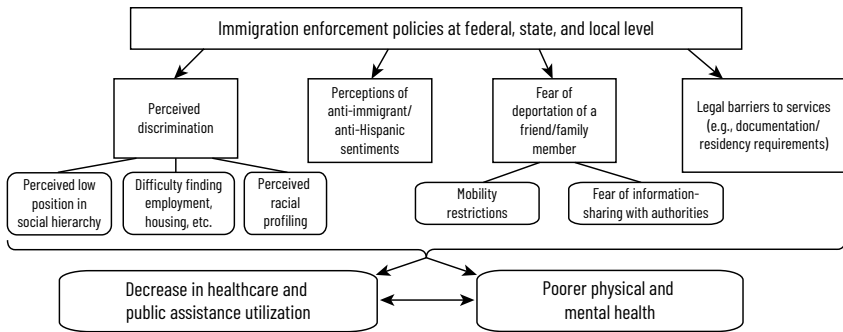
Immigration enforcement policies at federal, state, and local level

Perceived discrimination

Perceptions of anti-immigrant/ anti-Hispanic sentiments

Fear of deportation of a friend/family member

Legal barriers to services (e.g., documentation/ residency requirements)

Perceived low position in social hierarchy

Difficulty finding employment, housing, etc.

Perceived racial profiling

Mobility restrictions

Fear of information-sharing with authorities

Decrease in healthcare and public assistance utilization

Poorer physical and mental health